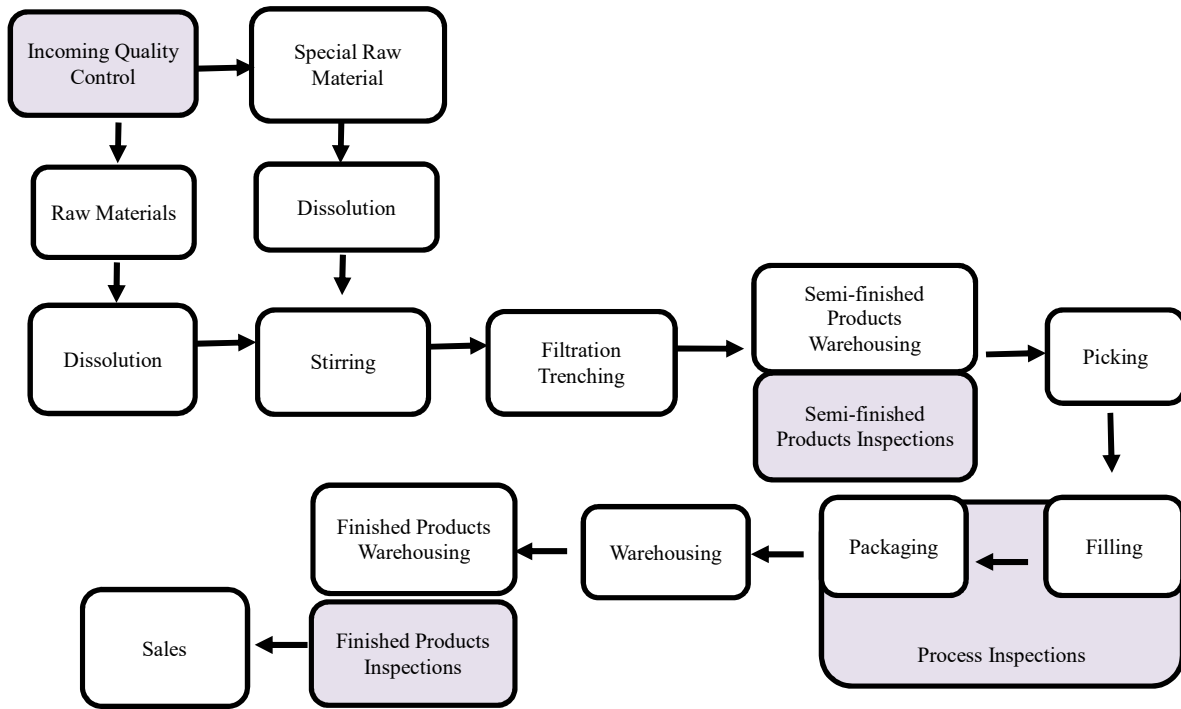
Incoming Quality Control

Special Raw Material

Raw Materials

Dissolution

Dissolution

Stirring

Filtration Trenching

Semi-finished Products Warehousing

Semi-finished Products Inspections

Picking

Filling

Packaging

Process Inspections

Warehousing

Finished Products Warehousing

Finished Products Inspections

Sales